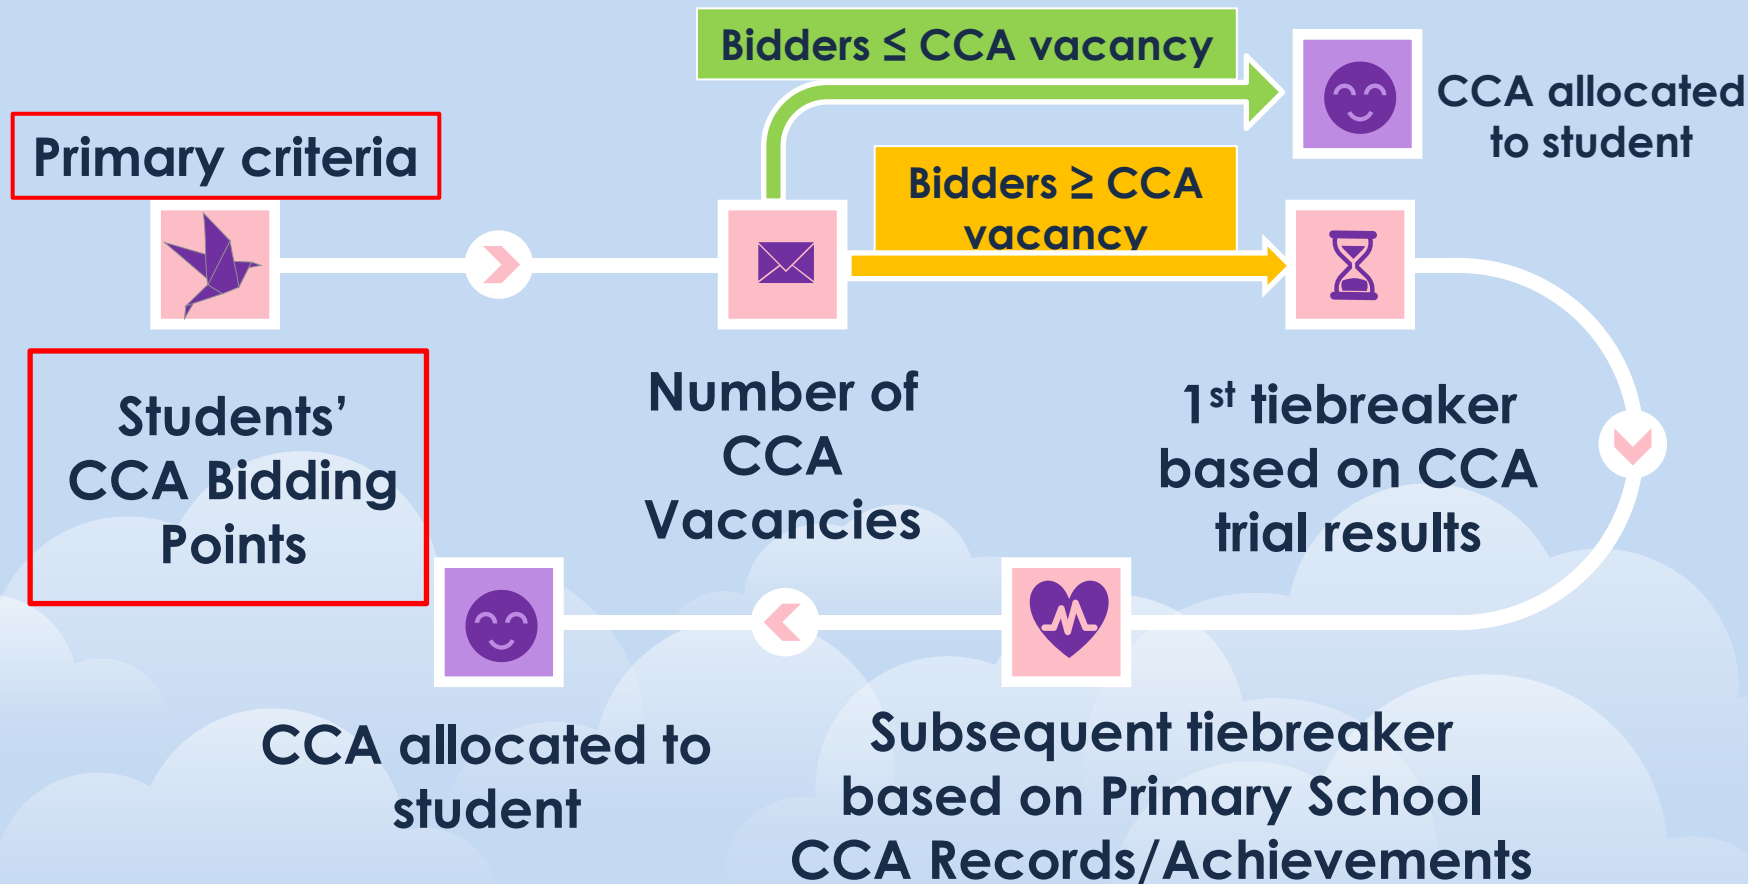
Bidders ≤ CCA vacancy

CCA allocated to student

Primary criteria

Bidders ≥ CCA vacancy

Students' CCA Bidding Points

Number of CCA Vacancies

1$^{st}$ tiebreaker based on CCA trial results

CCA allocated to student

Subsequent tiebreaker based on Primary School CCA Records/Achievements